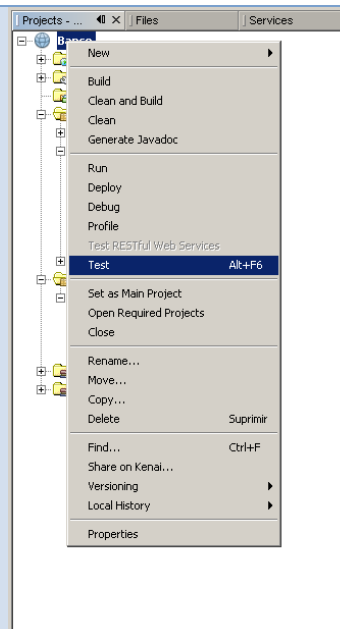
Projects - ... ◀ ✕ Files Services

Banco

New
Build
Clean and Build
Clean
Generate Javadoc
Run
Deploy
Debug
Profile
Test RESTful Web Services
Test Alt+F6
Set as Main Project
Open Required Projects
Close
Rename...
Move...
Copy...
Delete Suprimir
Find... Ctrl+F
Share on Kenai...
Versioning
Local History
Properties